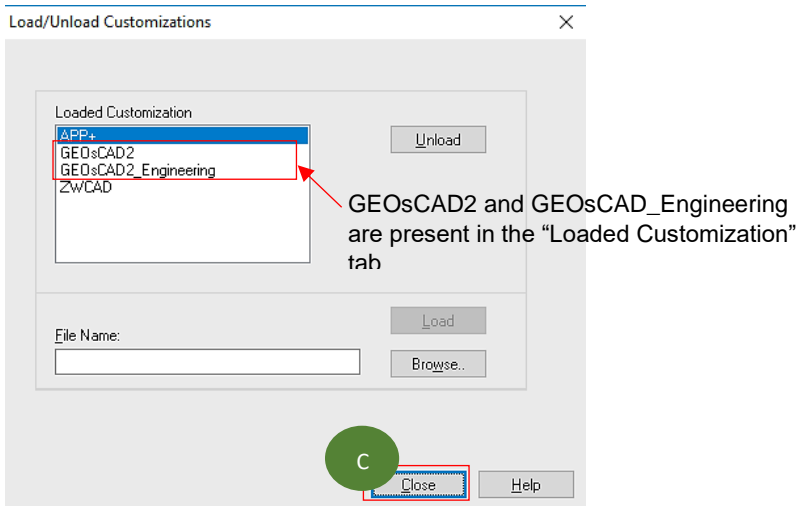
Load/Unload Customizations

Loaded Customization

APP+
GEOsCAD2
GEOsCAD2_Engineering
ZWCAD

Unload

GEOsCAD2 and GEOsCAD_Engineering are present in the “Loaded Customization” tab

Load

File Name:

Browse..

C

Close

Help